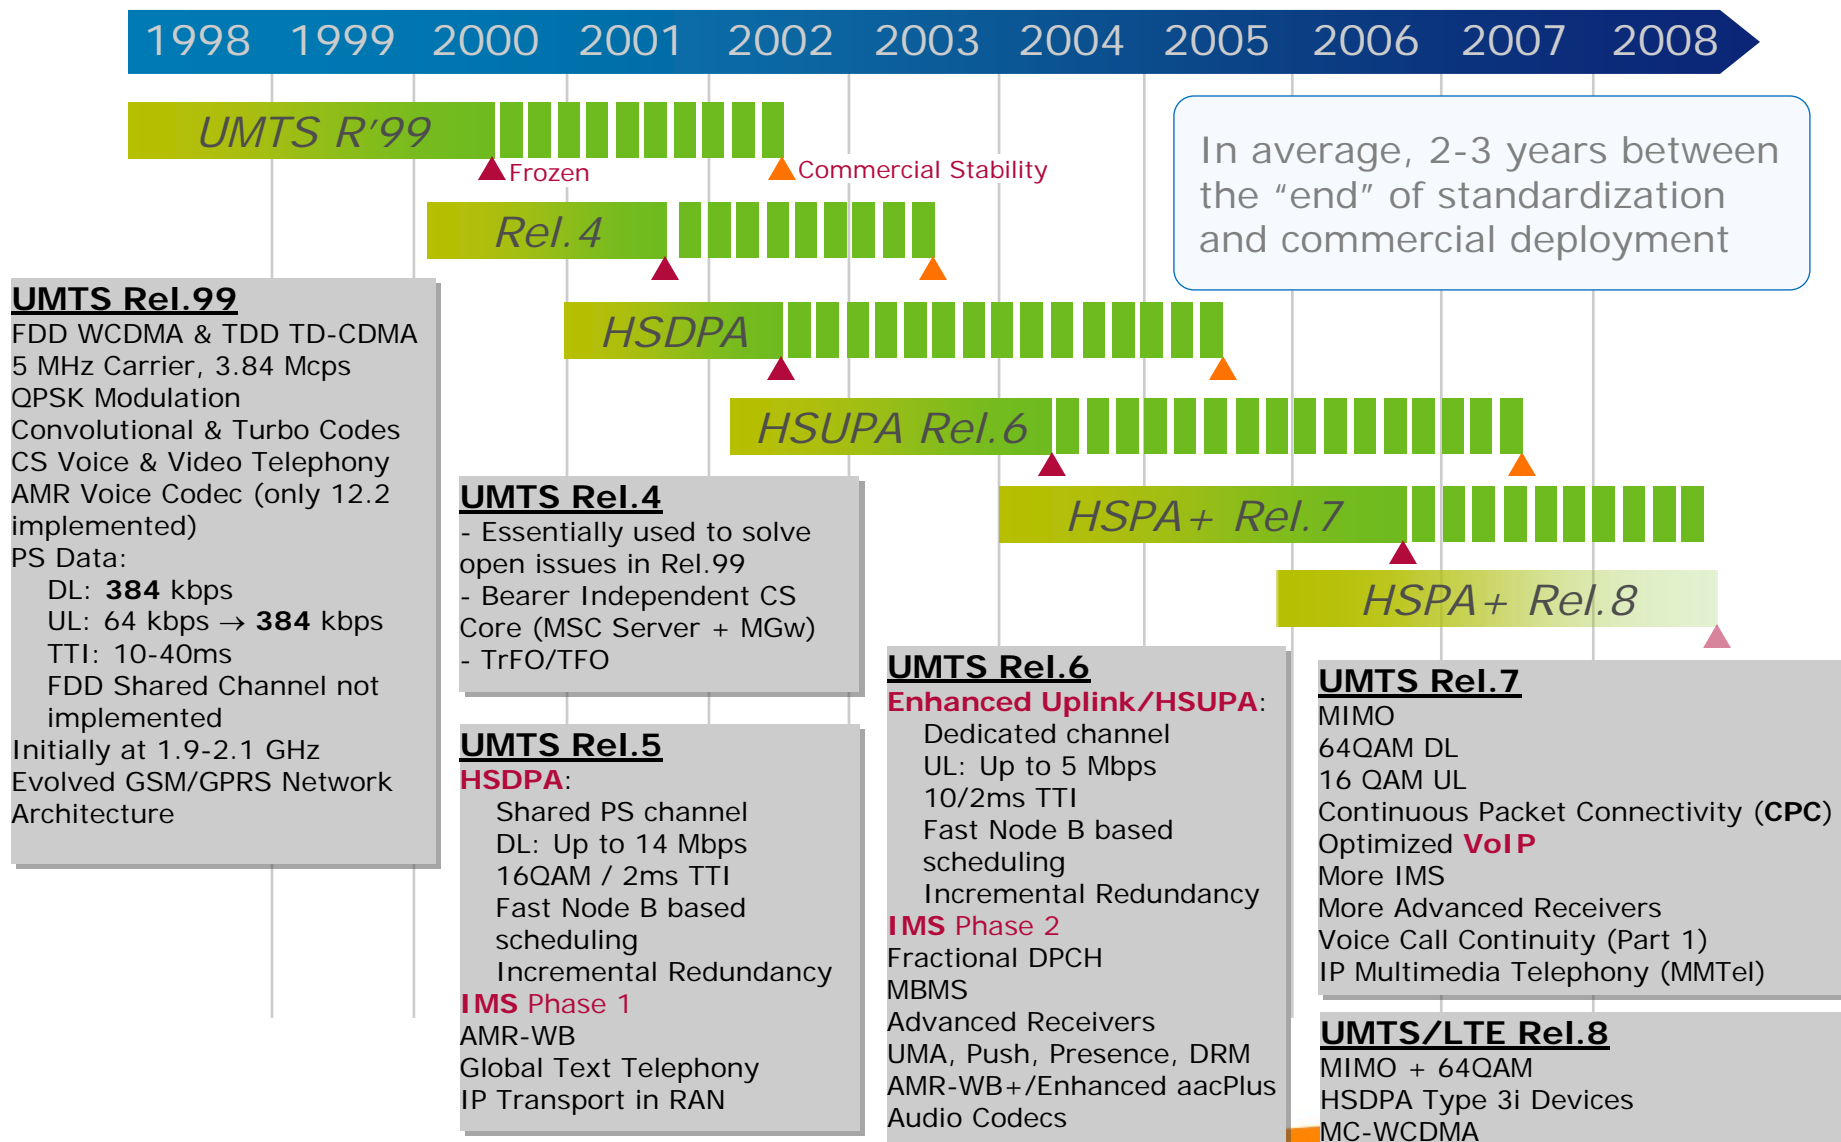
1998 1999 2000 2001 2002 2003 2004 2005 2006 2007 2008

UMTS R'99

Frozen

Commercial Stability

In average, 2-3 years between the "end" of standardization and commercial deployment

Rel.4

HSDPA

HSUPA Rel.6

HSPA+ Rel.7

HSPA+ Rel.8

UMTS Rel.99
FDD WCDMA & TDD TD-CDMA
5 MHz Carrier, 3.84 Mcps
QPSK Modulation
Convolutional & Turbo Codes
CS Voice & Video Telephony
AMR Voice Codec (only 12.2 implemented)
PS Data:
DL: 384 kbps
UL: 64 kbps → 384 kbps
TTI: 10-40ms
FDD Shared Channel not implemented
Initially at 1.9-2.1 GHz
Evolved GSM/GPRS Network Architecture

UMTS Rel.4
- Essentially used to solve open issues in Rel.99
- Bearer Independent CS Core (MSC Server + MGw)
- TrFO/TFO

UMTS Rel.5
HSDPA:
Shared PS channel
DL: Up to 14 Mbps
16QAM / 2ms TTI
Fast Node B based scheduling
Incremental Redundancy
IMS Phase 1
AMR-WB
Global Text Telephony
IP Transport in RAN

UMTS Rel.6
Enhanced Uplink/HSUPA:
Dedicated channel
UL: Up to 5 Mbps
10/2ms TTI
Fast Node B based scheduling
Incremental Redundancy
IMS Phase 2
Fractional DPCH
MBMS
Advanced Receivers
UMA, Push, Presence, DRM
AMR-WB+/Enhanced aacPlus Audio Codecs

UMTS Rel.7
MIMO
64QAM DL
16 QAM UL
Continuous Packet Connectivity (CPC)
Optimized VoIP
More IMS
More Advanced Receivers
Voice Call Continuity (Part 1)
IP Multimedia Telephony (MMTel)

UMTS/LTE Rel.8
MIMO + 64QAM
HSDPA Type 3i Devices
MC-WCDMA